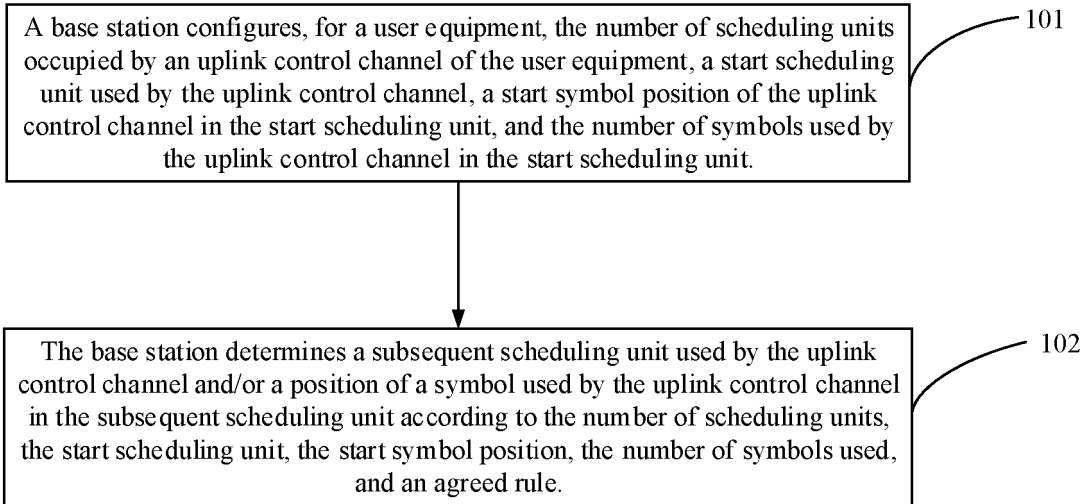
A base station configures, for a user equipment, the number of scheduling units occupied by an uplink control channel of the user equipment, a start scheduling unit used by the uplink control channel, a start symbol position of the uplink control channel in the start scheduling unit, and the number of symbols used by the uplink control channel in the start scheduling unit.

101

The base station determines a subsequent scheduling unit used by the uplink control channel and/or a position of a symbol used by the uplink control channel in the subsequent scheduling unit according to the number of scheduling units, the start scheduling unit, the start symbol position, the number of symbols used, and an agreed rule.

102